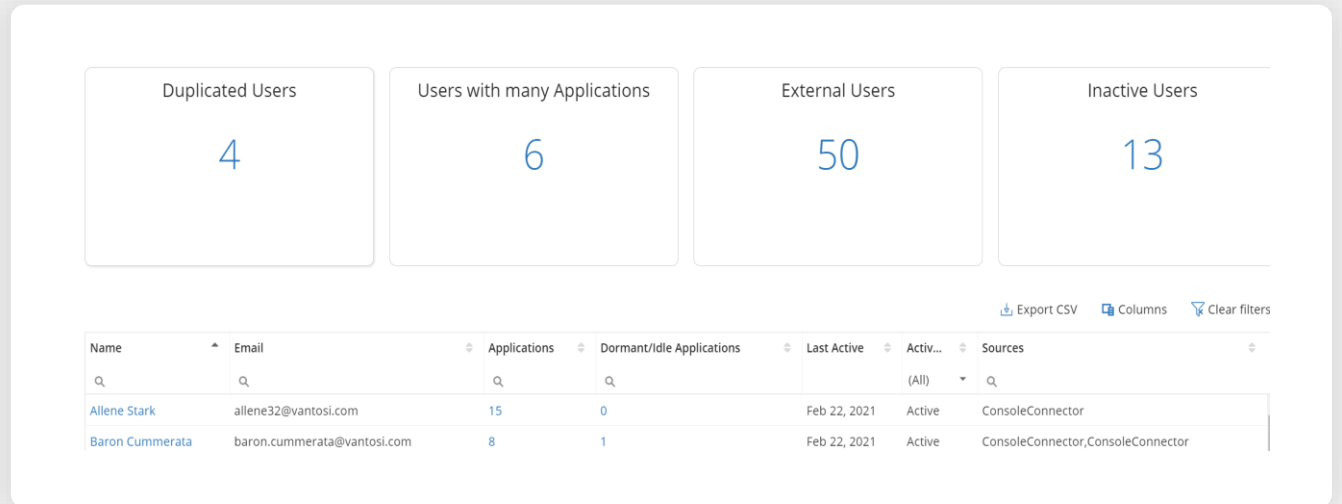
Duplicated Users
4

Users with many Applications
6

External Users
50

Inactive Users
13

Export CSV Columns Clear filters

| Name | Email | Applications | Dormant/Idle Applications | Last Active | Activ... | Sources |
|---|---|---|---|---|---|---|
| | | | | | (All) | |
| Allene Stark | allene32@vantosi.com | 15 | 0 | Feb 22, 2021 | Active | ConsoleConnector |
| Baron Cummerata | baron.cummerata@vantosi.com | 8 | 1 | Feb 22, 2021 | Active | ConsoleConnector,ConsoleConnector |